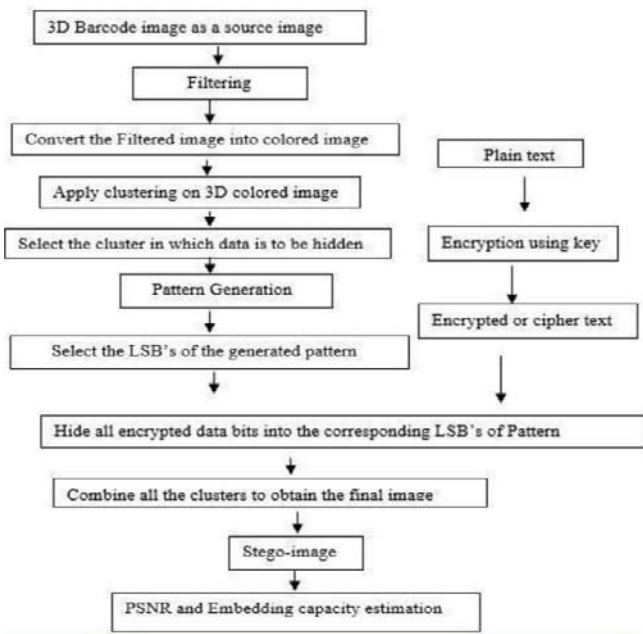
3D Barcode image as a source image

Filtering

Convert the Filtered image into colored image

Apply clustering on 3D colored image

Select the cluster in which data is to be hidden

Pattern Generation

Select the LSB's of the generated pattern

Plain text

Encryption using key

Encrypted or cipher text

Hide all encrypted data bits into the corresponding LSB's of Pattern

Combine all the clusters to obtain the final image

Stego-image

PSNR and Embedding capacity estimation